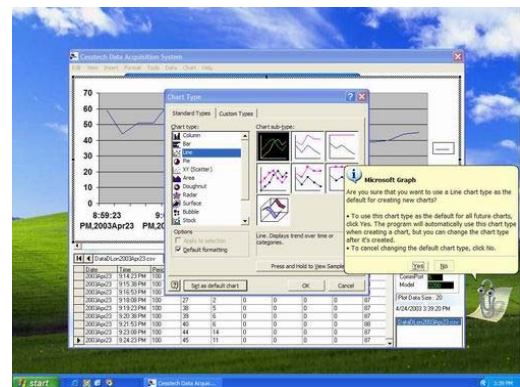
Cesotech Data Acquisition System

File View Insert Format Tools Data Chart Help

70
60
50
40
30
20
10
0

8:59:23
PM,2003Apr23

9:
PM,20

Chart Type

Standard Types | Custom Types

Chart type:
Column
Bar
Line
Pie
XY (Scatter)
Area
Doughnut
Radar
Surface
Bubble
Stock

Chart sub-type:

Options
Apply to selection
Default formatting

Line. Displays trend over time or categories.

Press and Hold to View Sample

Set as default chart
OK
Cancel

Microsoft Graph

Are you sure that you want to use a Line chart type as the default for creating new charts?

• To use this chart type as the default for all future charts, click Yes. The program will automatically use this chart type when creating a chart, but you can change the chart type after it's created.

• To cancel changing the default chart type, click No.

Yes
No

DataDLog2003Apr23.csv

| Date | Time | Perio |  |  |  |  |  |  |
|---|---|---|---|---|---|---|---|---|
| 2003Apr23 | 9:14:23 PM | 100 |  |  |  |  |  |  |
| 2003Apr23 | 9:15:39 PM | 100 |  |  |  |  |  |  |
| 2003Apr23 | 9:16:53 PM | 100 |  |  |  |  |  |  |
| 2003Apr23 | 9:18:06 PM | 100 | 27 | 2 | 0 | 0 | 0 | 87 |
| 2003Apr23 | 9:19:23 PM | 100 | 38 | 5 | 0 | 0 | 0 | 87 |
| 2003Apr23 | 9:20:38 PM | 100 | 39 | 6 | 0 | 0 | 0 | 87 |
| 2003Apr23 | 9:21:53 PM | 100 | 40 | 6 | 0 | 0 | 0 | 88 |
| 2003Apr23 | 9:23:09 PM | 100 | 44 | 14 | 0 | 0 | 0 | 87 |
| 2003Apr23 | 9:24:23 PM | 100 | 45 | 11 | 0 | 0 | 0 | 87 |

ColorPlot
Model

Plot Data Size: 20

4/24/2003 3:39:20 PM

DataDLog2003Apr23.csv

start

Cesotech Data Acqui...

3:39 PM